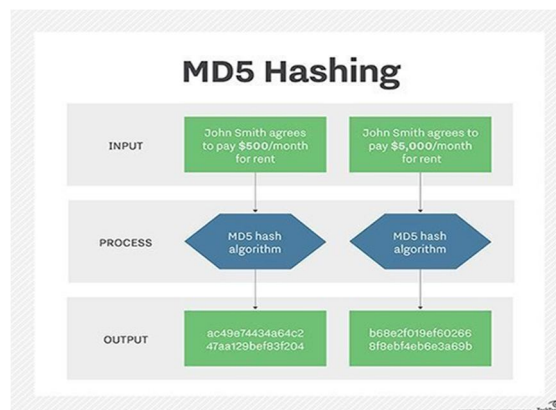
MD5 Hashing

INPUT

John Smith agrees to pay $500/month for rent

John Smith agrees to pay $5,000/month for rent

PROCESS

MD5 hash algorithm

MD5 hash algorithm

OUTPUT

ac49e74434a64c2 47aa129bef83f204

b688e2f019ef60266 8f8ebf4eb6e3a69b